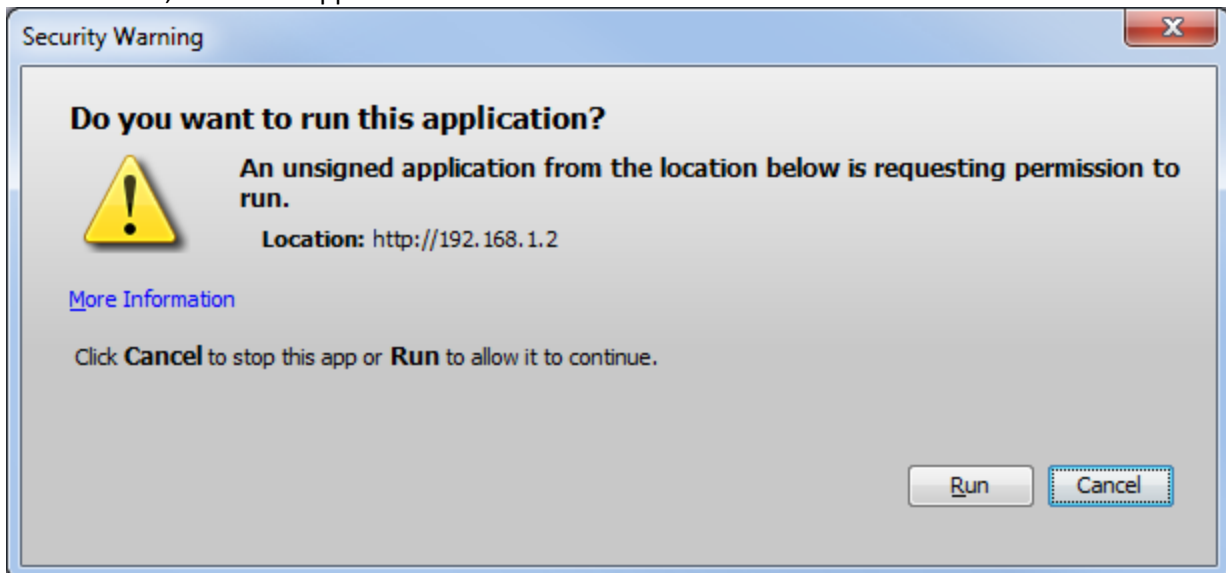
Security Warning

Do you want to run this application?

An unsigned application from the location below is requesting permission to run.

Location: http://192.168.1.2

More Information

Click Cancel to stop this app or Run to allow it to continue.

Run Cancel